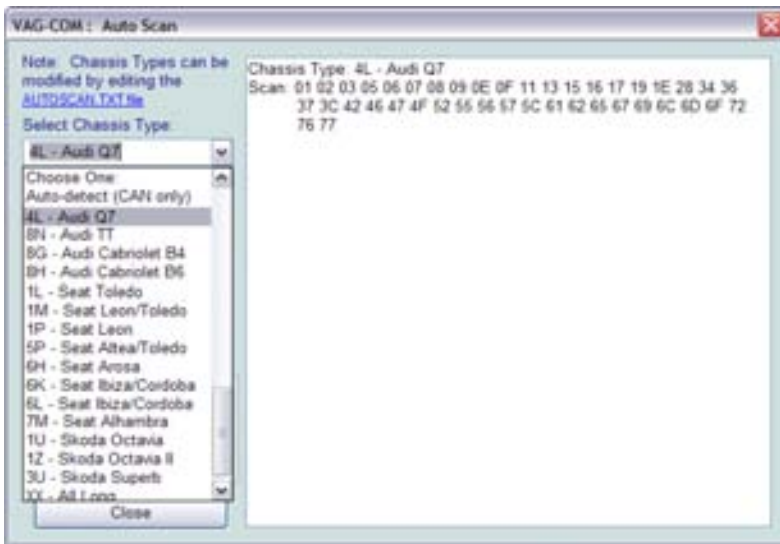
VAG-COM : Auto Scan

Note: Chassis Types can be modified by editing the AUTOSCAN.TXT file

Select Chassis Type:

4L - Audi Q7

Choose One:
Auto-detect (CAN only)
4L - Audi Q7
8N - Audi TT
8G - Audi Cabriolet B4
8H - Audi Cabriolet B6
1L - Seat Toledo
1M - Seat Leon/Toledo
1P - Seat Leon
5P - Seat Altea/Toledo
6H - Seat Arosa
6K - Seat Ibiza/Cordoba
6L - Seat Ibiza/Cordoba
7M - Seat Alhambra
1U - Skoda Octavia
1Z - Skoda Octavia II
3U - Skoda Superb
XX - All Long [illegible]

Close

Chassis Type: 4L - Audi Q7
Scan: 01 02 03 05 06 07 08 09 0E 0F 11 13 15 16 17 19 1E 28 34 36 37 3C 42 46 47 4F 52 55 56 57 5C 61 62 65 67 69 6C 6D 6F 72 76 77